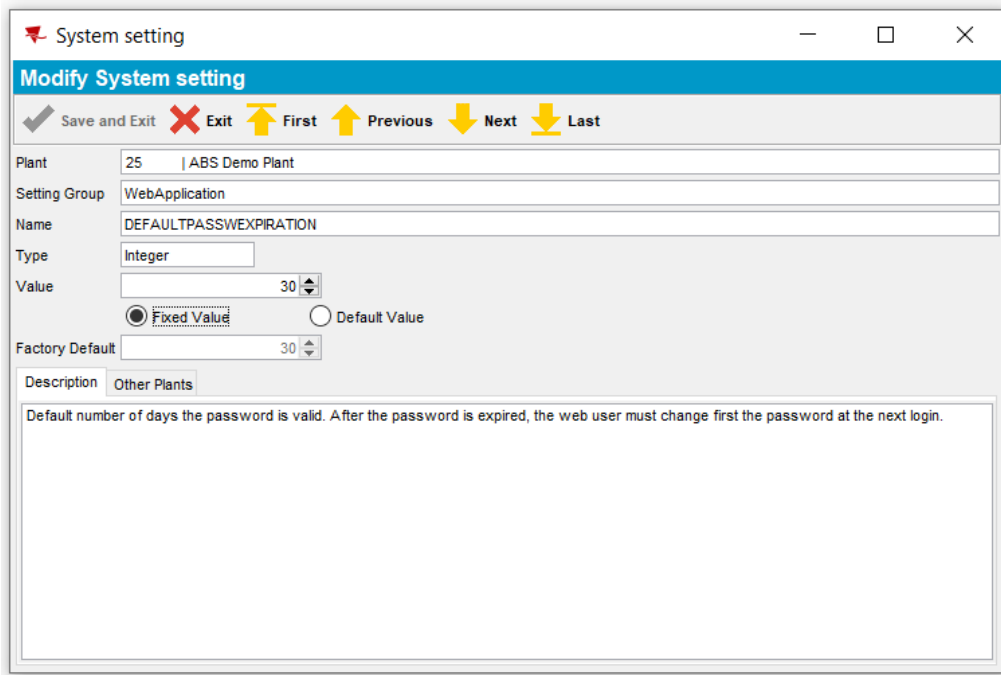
System setting

Modify System setting

Save and Exit Exit First Previous Next Last

Plant 25 | ABS Demo Plant

Setting Group WebApplication

Name DEFAULTPASSWEXPIRATION

Type Integer

Value 30

Fixed Value Default Value

Factory Default 30

Description Other Plants

Default number of days the password is valid. After the password is expired, the web user must change first the password at the next login.